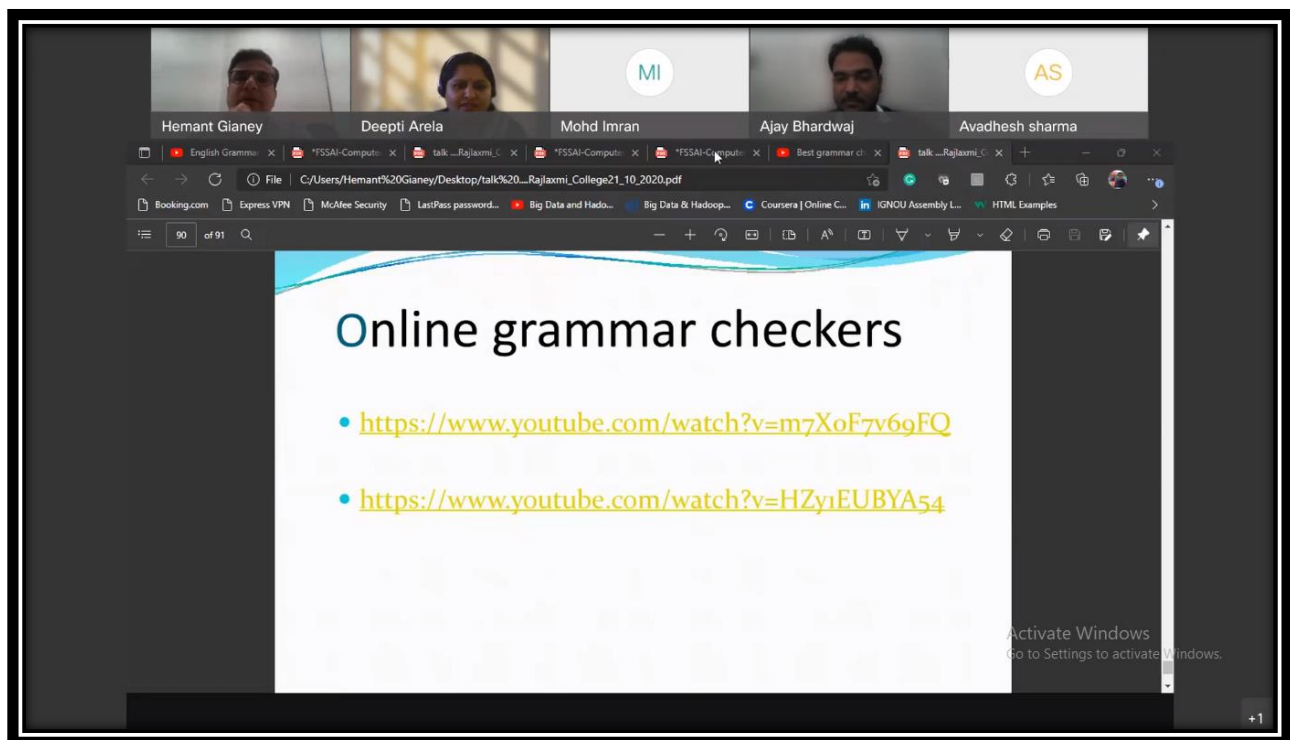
MI

AS

Hemant Gianey

Deepti Arela

Mohd Imran

Ajay Bhardwaj

Avadhesh sharma

English Gramma | *FSSAI-Compute | talk ...Rajlaxmi_C | *FSSAI-Compute | *FSSAI-Compute | Best grammar ch | talk ...Rajlaxmi_C

File | C:/Users/Hemant%20Gianey/Desktop/talk%20....Rajlaxmi_College21_10_2020.pdf

Booking.com | Express VPN | McAfee Security | LastPass password... | Big Data and Hado... | Big Data & Hadoop... | Coursera | Online C... | IGNOU Assembly L... | HTML Examples

90 of 91

Online grammar checkers

• https://www.youtube.com/watch?v=m7XoF7v69FQ

• https://www.youtube.com/watch?v=HZy1EUBYA54

Activate Windows
Go to Settings to activate Windows.

+1